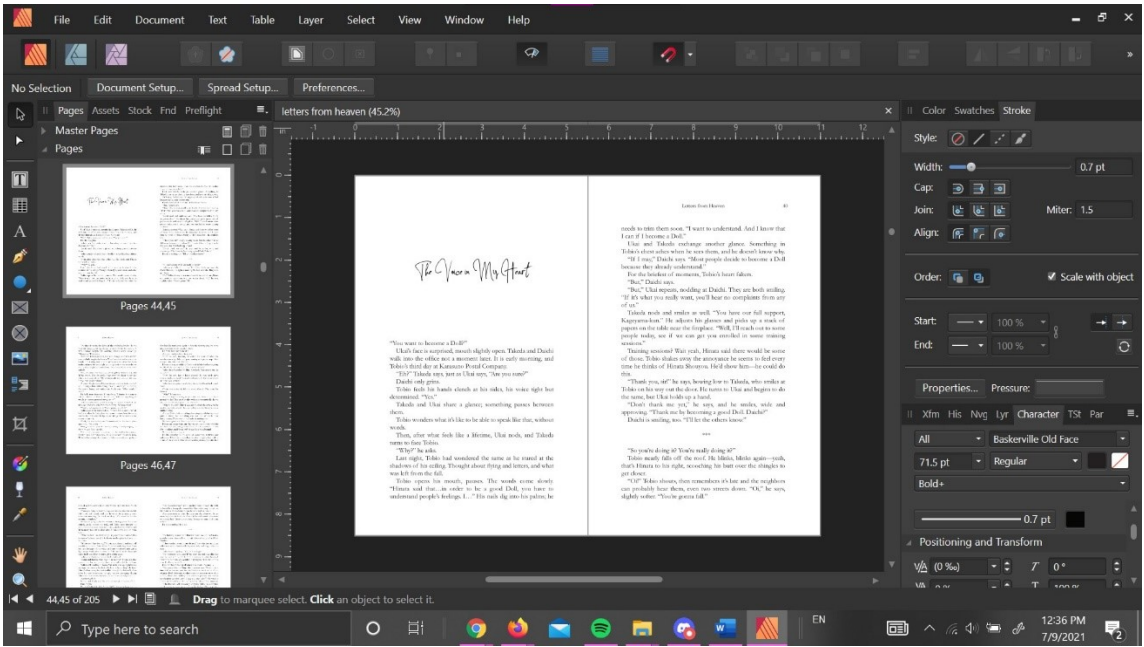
File Edit Document Text Table Layer Select View Window Help

No Selection Document Setup... Spread Setup... Preferences...

Pages Assets Stock Fnd Preflight

letters from heaven (45.2%)

Master Pages

Pages

Pages 44,45

Pages 46,47

The Voice in My Heart

"You want to become a Doll?"

Letters from Heaven 45

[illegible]

***

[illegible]

Color Swatches Stroke

Style:

Width: 0.7 pt

Cap:

Join: Miter: 1.5

Align:

Order: Scale with object

Start: 100 %

End: 100 %

Properties... Pressure:

Xfm His Nvg Lyr Character TSt Par

All Baskerville Old Face

71.5 pt Regular

Bold+

0.7 pt

Positioning and Transform

(0 ‰) 0 °

44,45 of 205 Drag to marquee select. Click an object to select it.

Type here to search

EN

12:36 PM
7/9/2021